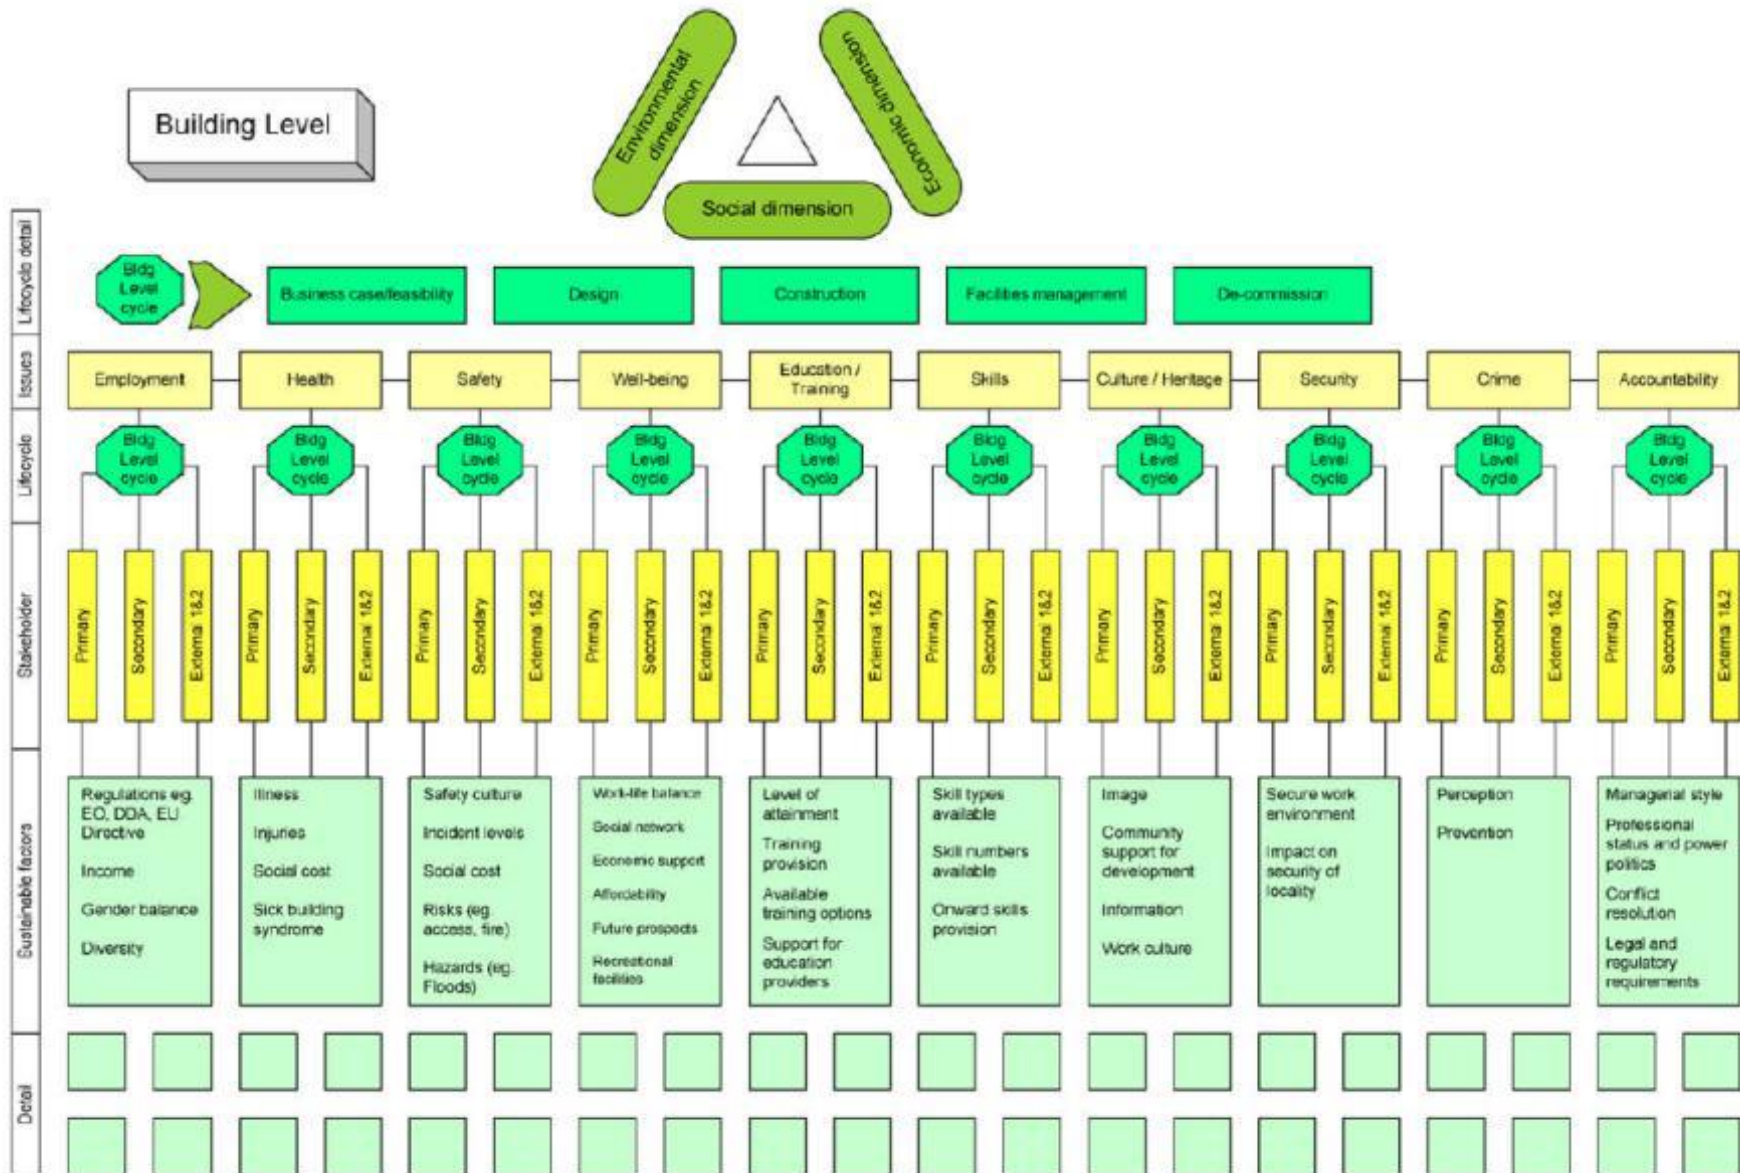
Building Level

Environmental dimension

Economic dimension

Social dimension

Lifecycle detail

Bldg Level cycle

Business case/feasibility

Design

Construction

Facilities management

De-commission

Issues

Employment

Health

Safety

Well-being

Education / Training

Skills

Culture / Heritage

Security

Crime

Accountability

Lifecycle

Bldg Level cycle

Stakeholder

Primary

Secondary

External 1&2

Sustainable factors

Regulations eg. EO, DDA, EU Directive

Income

Gender balance

Diversity

Illness

Injuries

Social cost

Sick building syndrome

Safety culture

Incident levels

Social cost

Risks (eg access, fire)

Hazards (eg. Floods)

Work-life balance

Social network

Economic support

Affordability

Future prospects

Recreational facilities

Level of attainment

Training provision

Available training options

Support for education providers

Skill types available

Skill numbers available

Onward skills provision

Image

Community support for development

Information

Work culture

Secure work environment

Impact on security of locality

Perception

Prevention

Managerial style

Professional status and power politics

Conflict resolution

Legal and regulatory requirements

Detail